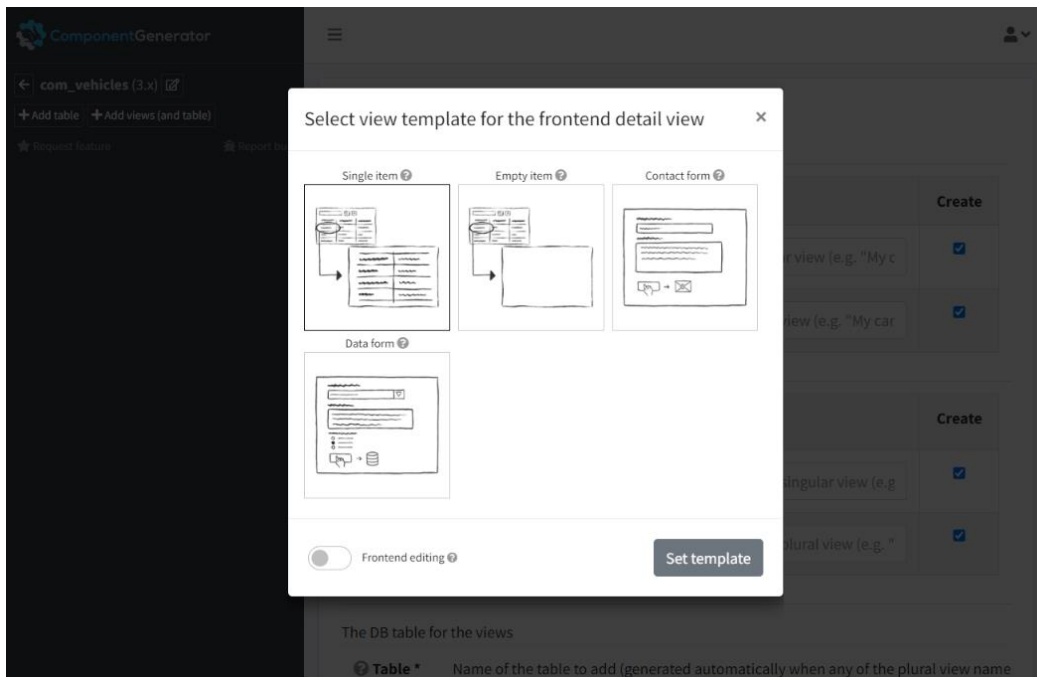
ComponentGenerator

← com_vehicles (3.x)

+ Add table + Add views (and table)

Request feature Report bu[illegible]

Select view template for the frontend detail view ×

Single item

Empty item

Contact form

Data form

Frontend editing

Set template

Create

r view (e.g. "My c

view (e.g. "My car

Create

singular view (e.g

plural view (e.g. "

The DB table for the views

Table * Name of the table to add (generated automatically when any of the plural view name